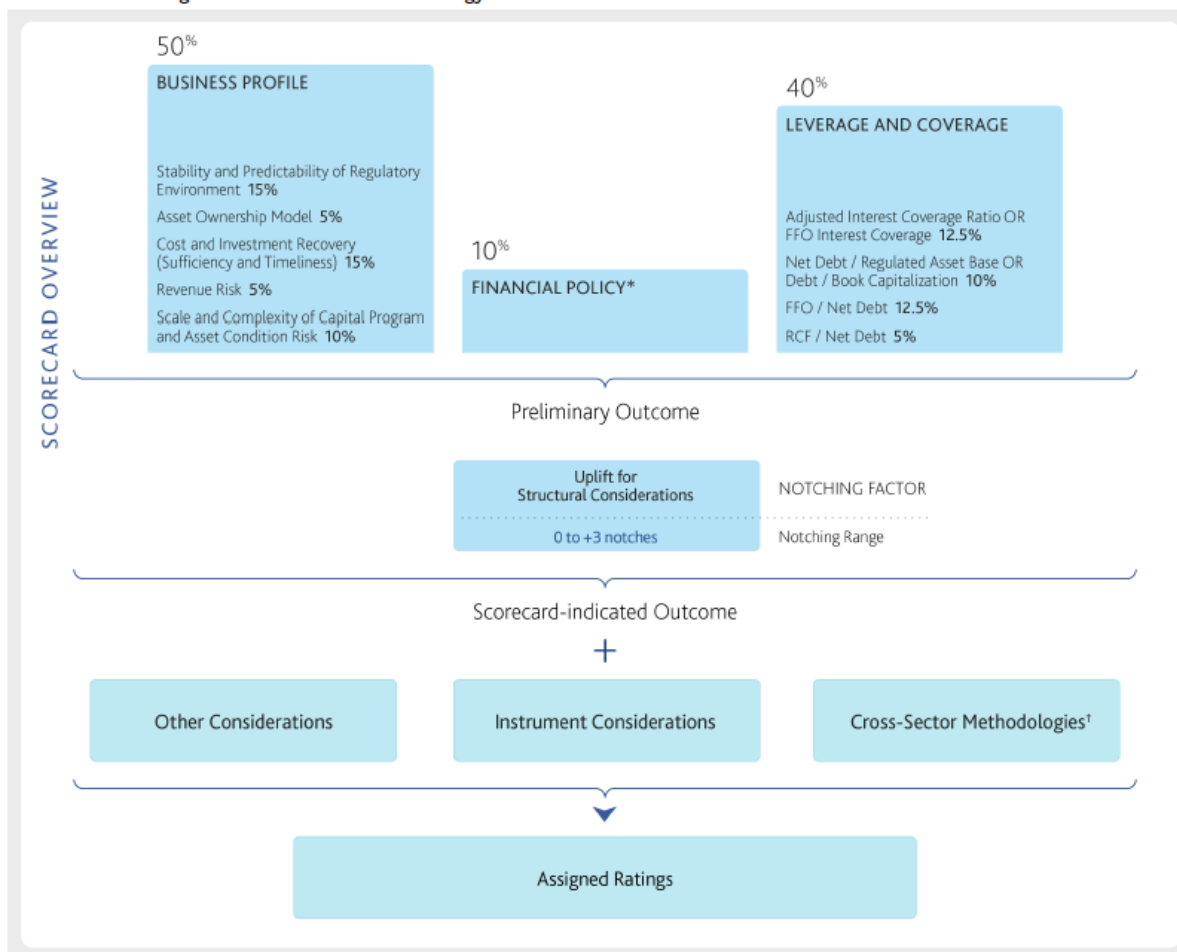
SCORECARD OVERVIEW

50%

BUSINESS PROFILE

Stability and Predictability of Regulatory Environment 15%

Asset Ownership Model 5%

Cost and Investment Recovery (Sufficiency and Timeliness) 15%

Revenue Risk 5%

Scale and Complexity of Capital Program and Asset Condition Risk 10%

10%

FINANCIAL POLICY*

40%

LEVERAGE AND COVERAGE

Adjusted Interest Coverage Ratio OR FFO Interest Coverage 12.5%

Net Debt / Regulated Asset Base OR Debt / Book Capitalization 10%

FFO / Net Debt 12.5%

RCF / Net Debt 5%

Preliminary Outcome

Uplift for Structural Considerations

NOTCHING FACTOR

0 to +3 notches

Notching Range

Scorecard-indicated Outcome

+

Other Considerations

Instrument Considerations

Cross-Sector Methodologies†

Assigned Ratings